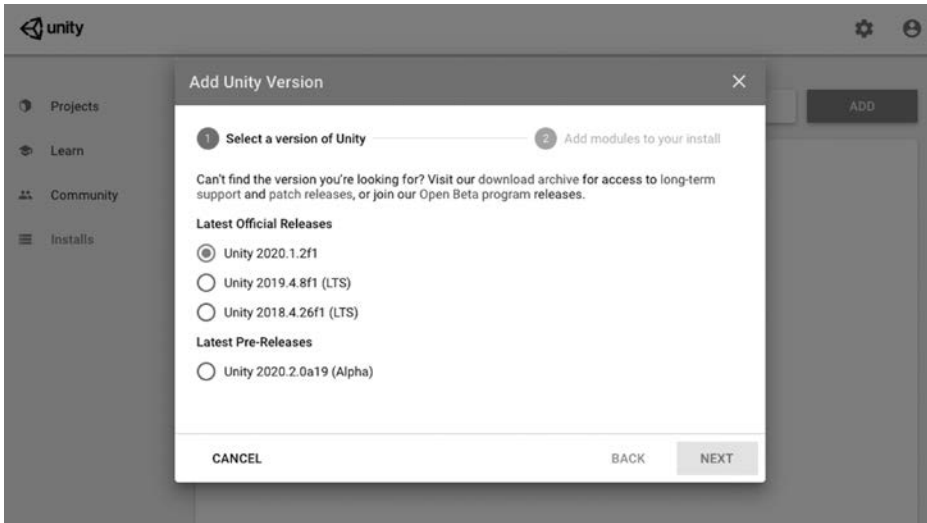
unity

Projects

Learn

Community

Installs

ADD

Add Unity Version

×

1 Select a version of Unity

2 Add modules to your install

Can't find the version you're looking for? Visit our download archive for access to long-term support and patch releases, or join our Open Beta program releases.

Latest Official Releases

Unity 2020.1.2f1

Unity 2019.4.8f1 (LTS)

Unity 2018.4.26f1 (LTS)

Latest Pre-Releases

Unity 2020.2.0a19 (Alpha)

CANCEL

BACK

NEXT